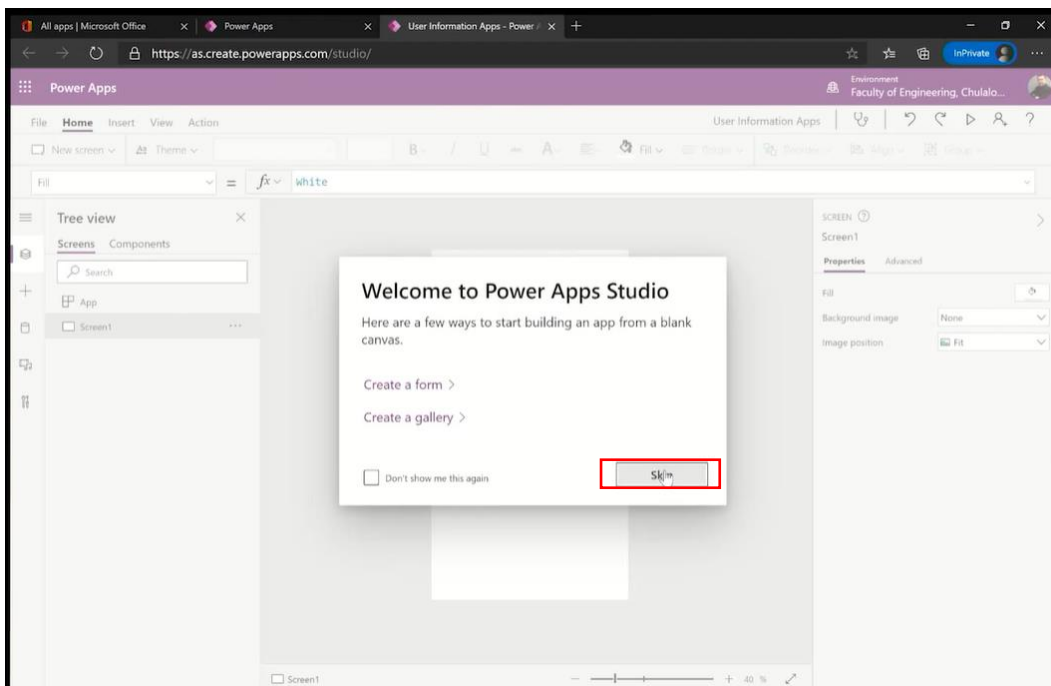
All apps | Microsoft Office
Power Apps
User Information Apps - Power
https://as.create.powerapps.com/studio/
InPrivate

Power Apps
Environment
Faculty of Engineering, Chulalo...

File Home Insert View Action
User Information Apps
New screen Theme
B / U A Fill

Fill = $fx$ White

Tree view
Screens Components
Search
App
Screen1

SCREEN
Screen1
Properties Advanced
Fill
Background image None
Image position Fit

Welcome to Power Apps Studio
Here are a few ways to start building an app from a blank canvas.
Create a form >
Create a gallery >
Don't show me this again
Skip

Screen1
40 %